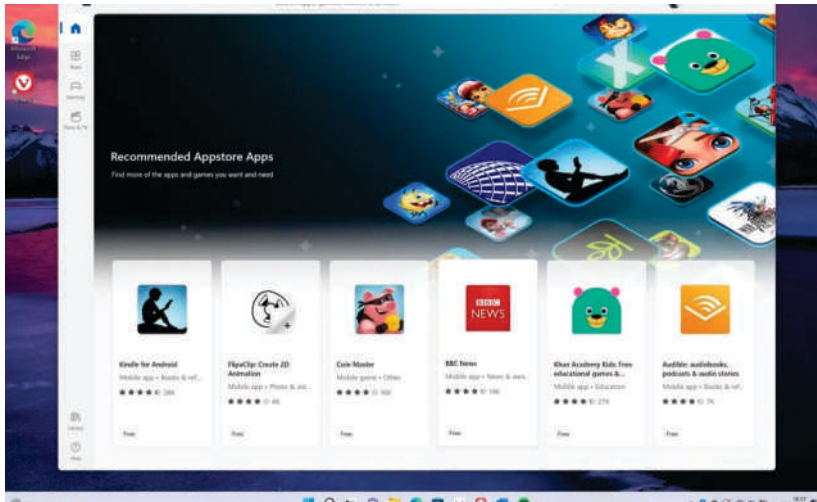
Microsoft Edge

Apps

Gaming

Films & TV

Recommended Appstore Apps

Find more of the apps and games you want and need

Kindle for Android
Mobile app • Books & ref...
★★★★ 289
Free

FlipaClip: Create 2D Animation
Mobile app • Photo & vid...
★★★★ 66
Free

Coin Master
Mobile game • Other
★★★★ 100
Free

BBC NEWS

BBC News
Mobile app • News & wea...
★★★★ 186
Free

Khan Academy Kids: Free educational games &...
Mobile app • Education
★★★★ 279
Free

Audible: audiobooks, podcasts & audio stories
Mobile app • Books & ref...
★★★★ 7K
Free

Library

Help